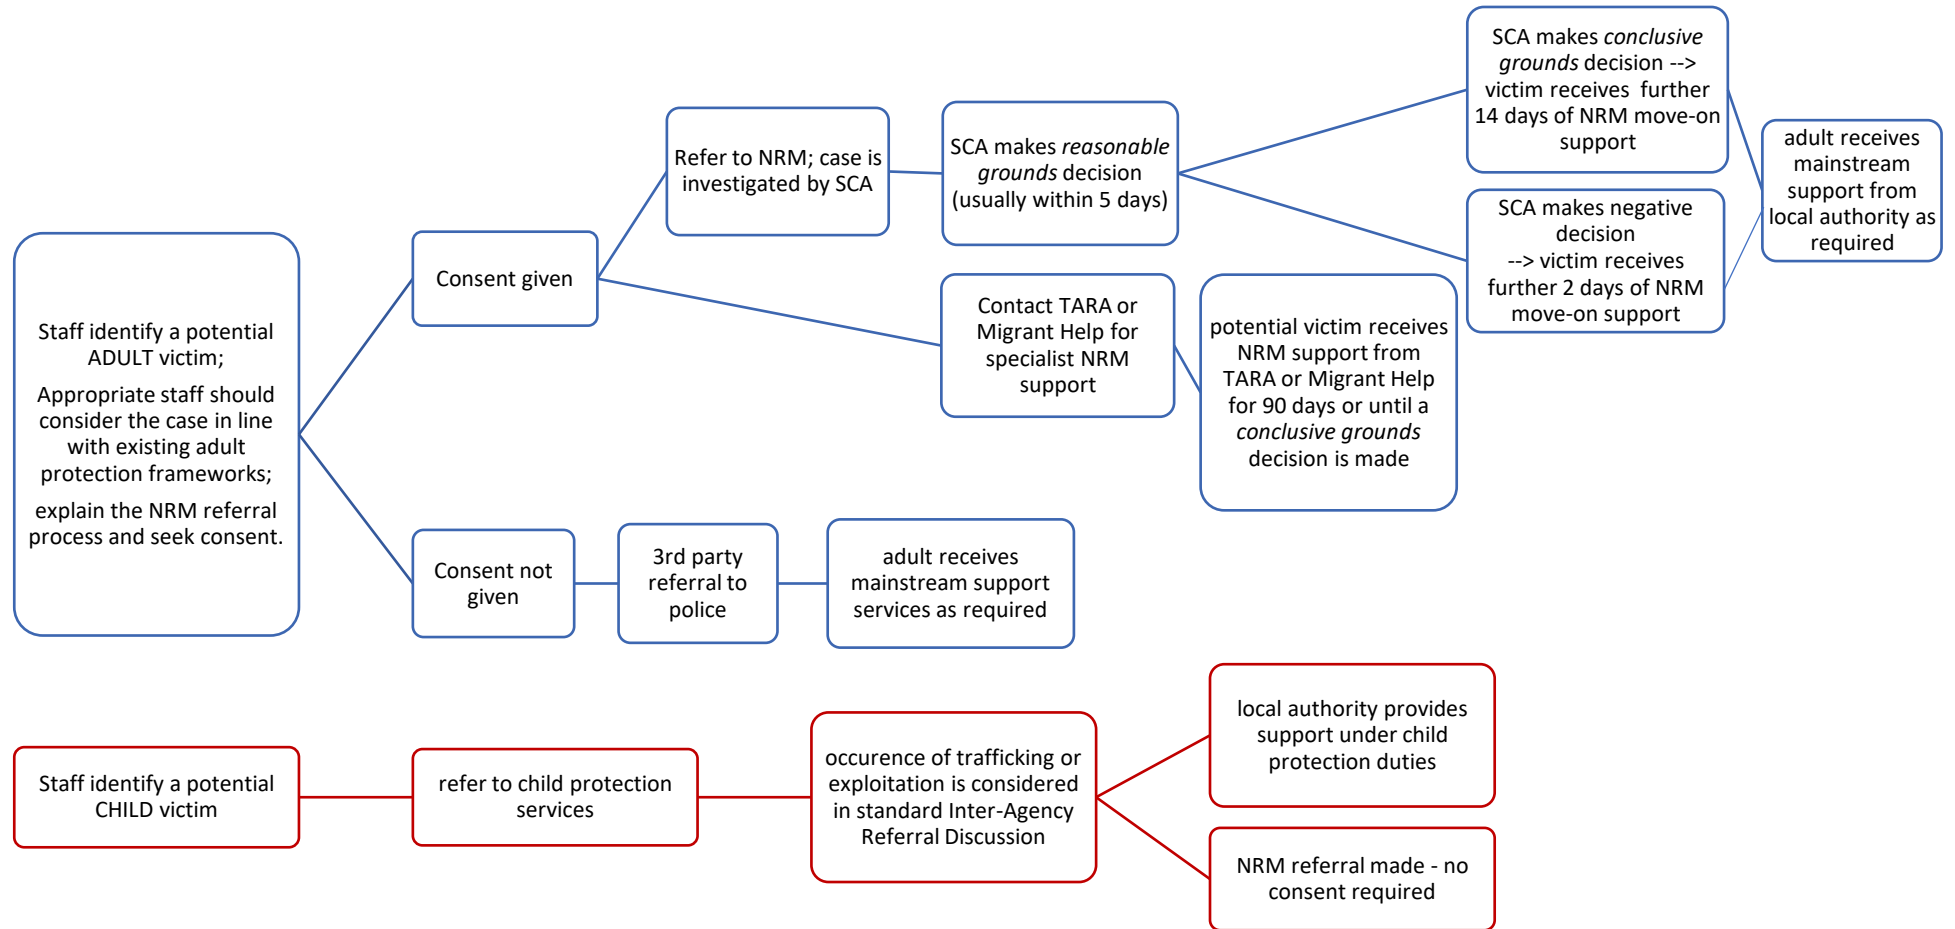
Staff identify a potential ADULT victim;

Appropriate staff should consider the case in line with existing adult protection frameworks;

explain the NRM referral process and seek consent.

Consent given

Refer to NRM; case is investigated by SCA

SCA makes *reasonable grounds* decision (usually within 5 days)

SCA makes *conclusive grounds* decision --> victim receives further 14 days of NRM move-on support

SCA makes negative decision --> victim receives further 2 days of NRM move-on support

adult receives mainstream support from local authority as required

Contact TARA or Migrant Help for specialist NRM support

potential victim receives NRM support from TARA or Migrant Help for 90 days or until a *conclusive grounds* decision is made

Consent not given

3rd party referral to police

adult receives mainstream support services as required

Staff identify a potential CHILD victim

refer to child protection services

occurence of trafficking or exploitation is considered in standard Inter-Agency Referral Discussion

local authority provides support under child protection duties

NRM referral made - no consent required